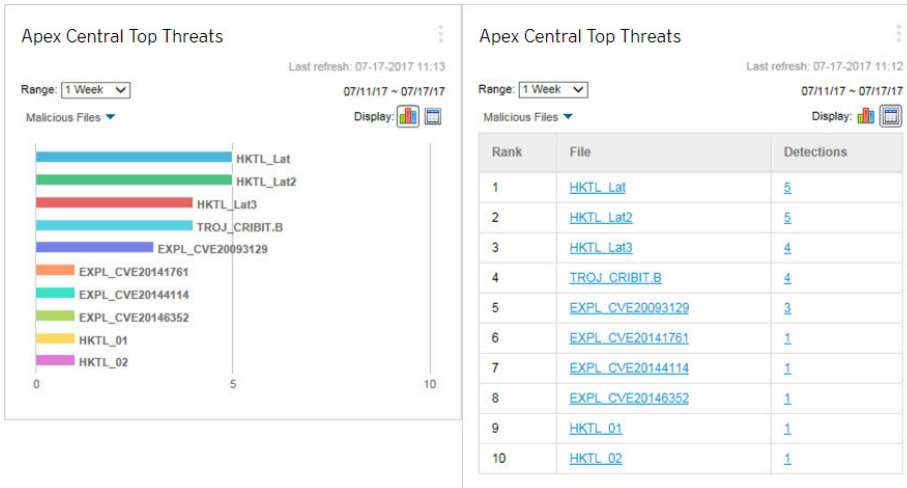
Apex Central Top Threats

Last refresh: 07-17-2017 11:13

Range: 1 Week

07/11/17 ~ 07/17/17

Malicious Files

Display:

HKTL_Lat
HKTL_Lat2
HKTL_Lat3
TROJ_CRIBIT.B
EXPL_CVE20093129
EXPL_CVE20141761
EXPL_CVE20144114
EXPL_CVE20146352
HKTL_01
HKTL_02

0 5 10

Apex Central Top Threats

Last refresh: 07-17-2017 11:12

Range: 1 Week

07/11/17 ~ 07/17/17

Malicious Files

Display:

| Rank | File | Detections |
|---|---|---|
| 1 | HKTL_Lat | 5 |
| 2 | HKTL_Lat2 | 5 |
| 3 | HKTL_Lat3 | 4 |
| 4 | TROJ_CRIBIT.B | 4 |
| 5 | EXPL_CVE20093129 | 3 |
| 6 | EXPL_CVE20141761 | 1 |
| 7 | EXPL_CVE20144114 | 1 |
| 8 | EXPL_CVE20146352 | 1 |
| 9 | HKTL_01 | 1 |
| 10 | HKTL_02 | 1 |